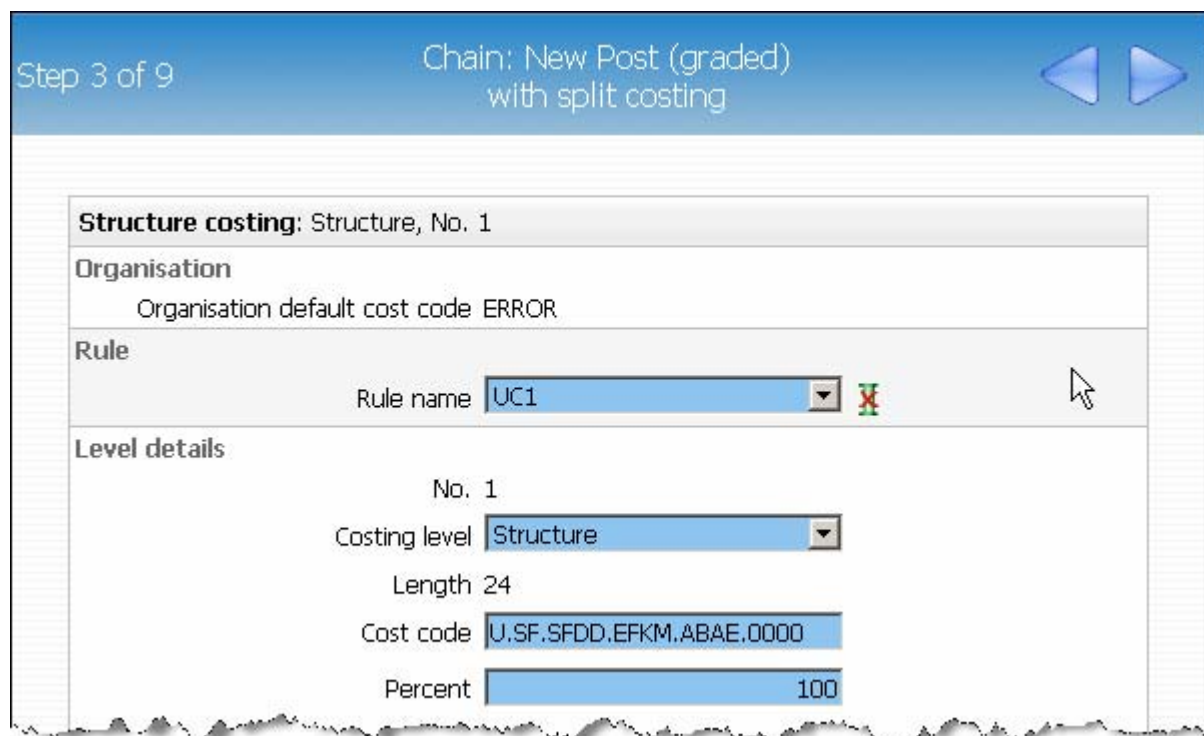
Step 3 of 9

Chain: New Post (graded) with split costing

**Structure costing**: Structure, No. 1

Organisation

Organisation default cost code ERROR

Rule

Rule name UC1

Level details

No. 1

Costing level Structure

Length 24

Cost code U.SF.SFDD.EFKM.ABAE.0000

Percent 100